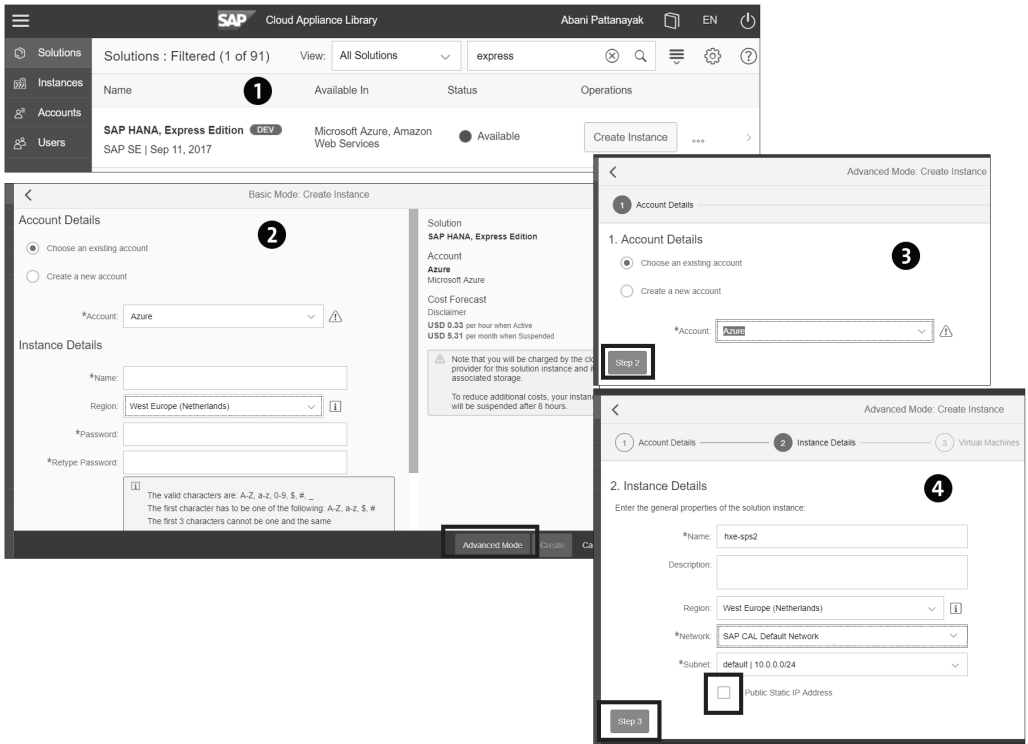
SAP Cloud Appliance Library

Abani Pattanayak EN

Solutions
Instances
Accounts
Users

Solutions : Filtered (1 of 91) View: All Solutions express

Name Available In Status Operations

❶

SAP HANA, Express Edition DEV
SAP SE | Sep 11, 2017
Microsoft Azure, Amazon Web Services
Available
Create Instance

Basic Mode: Create Instance

❷

Account Details

Choose an existing account

Create a new account

*Account: Azure

Instance Details

*Name:

Region: West Europe (Netherlands)

*Password:

*Retype Password:

The valid characters are: A-Z, a-z, 0-9, $, #, _
The first character has to be one of the following: A-Z, a-z, $, #
The first 3 characters cannot be one and the same

Solution
SAP HANA, Express Edition

Account
Azure
Microsoft Azure

Cost Forecast
Disclaimer
USD 0.33 per hour when Active
USD 5.31 per month when Suspended

Note that you will be charged by the cl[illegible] provider for this solution instance and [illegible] associated storage.

To reduce additional costs, your instan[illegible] will be suspended after 8 hours.

Advanced Mode Create Ca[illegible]

Advanced Mode: Create Instance

1 Account Details

1. Account Details

❸

Choose an existing account

Create a new account

*Account: Azure

Step 2

Advanced Mode: Create Instance

1 Account Details 2 Instance Details 3 Virtual Machines

2. Instance Details

❹

Enter the general properties of the solution instance:

*Name: hxe-sps2

Description:

Region: West Europe (Netherlands)

*Network: SAP CAL Default Network

*Subnet: default | 10.0.0.0/24

Public Static IP Address

Step 3